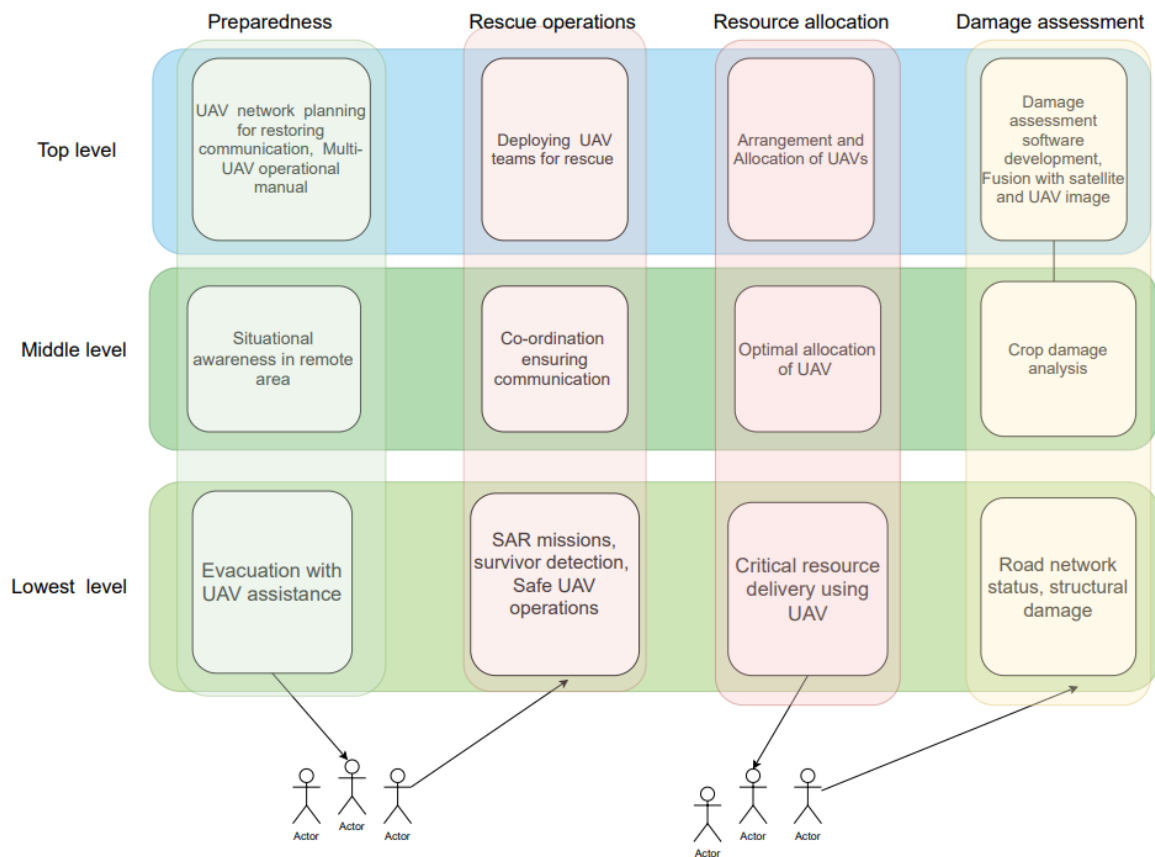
Preparedness

Rescue operations

Resource allocation

Damage assessment

Top level

UAV network planning for restoring communication, Multi-UAV operational manual

Deploying UAV teams for rescue

Arrangement and Allocation of UAVs

Damage assessment software development, Fusion with satellite and UAV image

Middle level

Situational awareness in remote area

Co-ordination ensuring communication

Optimal allocation of UAV

Crop damage analysis

Lowest level

Evacuation with UAV assistance

SAR missions, survivor detection, Safe UAV operations

Critical resource delivery using UAV

Road network status, structural damage

Actor

Actor

Actor

Actor

Actor

Actor